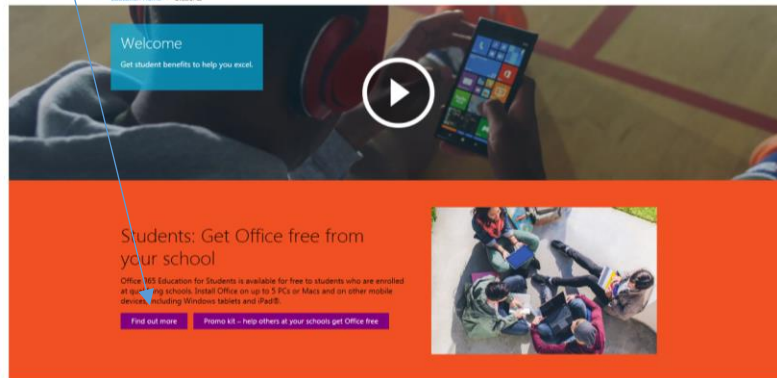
Welcome

Get student benefits to help you excel.

Students: Get Office free from your school

Office 365 Education for Students is available for free to students who are enrolled at qualifying schools. Install Office on up to 5 PCs or Macs and on other mobile devices, including Windows tablets and iPad®.

Find out more

Promo kit – help others at your schools get Office free